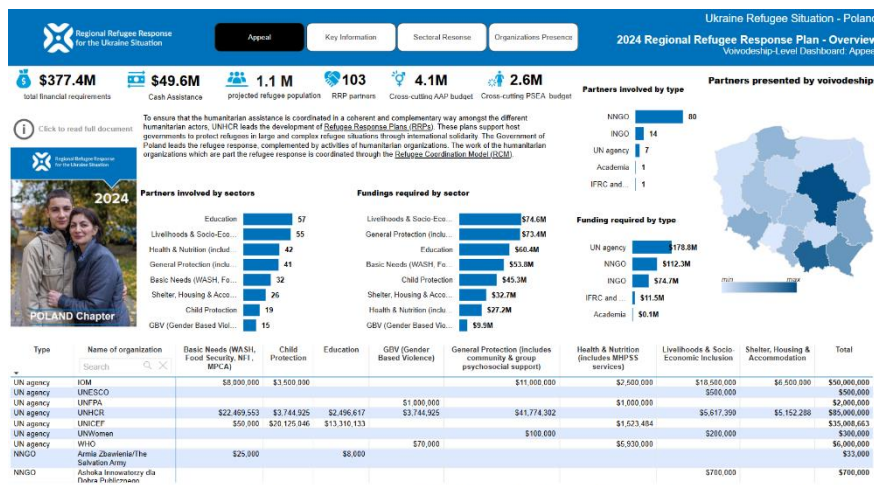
Regional Refugee Response for the Ukraine Situation

Appeal | Key Information | Sectoral Resonse | Organizations Presence

Ukraine Refugee Situation - Poland

2024 Regional Refugee Response Plan - Overview

Voivodeship-Level Dashboard: Appea

$377.4M total financial requirements

$49.6M Cash Assistance

1.1 M projected refugee population

103 RRP partners

4.1M Cross-cutting AAP budget

2.6M Cross-cutting PSEA budget

Click to read full document

To ensure that the humanitarian assistance is coordinated in a coherent and complementary way amongst the different humanitarian actors, UNHCR leads the development of Refugee Response Plans (RRPs). These plans support host governments to protect refugees in large and complex refugee situations through international solidarity. The Government of Poland leads the refugee response, complemented by activities of humanitarian organizations. The work of the humanitarian organizations which are part the refugee response is coordinated through the Refugee Coordination Model (RCM).

Regional Refugee Response for the Ukraine Situation

2024

POLAND Chapter

Partners involved by type

| NNGO | 80 |
|---|---|
| INGO | 14 |
| UN agency | 7 |
| Academia | 1 |
| IFRC and... | 1 |

Partners presented by voivodeship

min max

Partners involved by sectors

| Education | 57 |
|---|---|
| Livelihoods & Socio-Eco... | 55 |
| Health & Nutrition (includ... | 42 |
| General Protection (inclu... | 41 |
| Basic Needs (WASH, Fo... | 32 |
| Shelter, Housing & Acco... | 26 |
| Child Protection | 19 |
| GBV (Gender Based Viol... | 15 |

Fundings required by sector

| Livelihoods & Socio-Eco... | $74.6M |
|---|---|
| General Protection (inclu... | $73.4M |
| Education | $60.4M |
| Basic Needs (WASH, Fo... | $53.8M |
| Child Protection | $45.3M |
| Shelter, Housing & Acco... | $32.7M |
| Health & Nutrition (includ... | $27.2M |
| GBV (Gender Based Viol... | $9.9M |

Funding required by type

| UN agency | $178.8M |
|---|---|
| NNGO | $112.3M |
| INGO | $74.7M |
| IFRC and ... | $11.5M |
| Academia | $0.1M |

| Type | Name of organization | Basic Needs (WASH, Food Security, NFI, MPCA) | Child Protection | Education | GBV (Gender Based Violence) | General Protection (includes community & group psychosocial support) | Health & Nutrition (includes MHPSS services) | Livelihoods & Socio-Economic Inclusion | Shelter, Housing & Accommodation | Total |
|---|---|---|---|---|---|---|---|---|---|---|
| | Search | | | | | | | | | |
| UN agency | IOM | $8,000,000 | $3,500,000 | | | $11,000,000 | $2,500,000 | $18,500,000 | $6,500,000 | $50,000,000 |
| UN agency | UNESCO | | | | | | | $500,000 | | $500,000 |
| UN agency | UNFPA | | | | $1,000,000 | | $1,000,000 | | | $2,000,000 |
| UN agency | UNHCR | $22,469,553 | $3,744,925 | $2,496,617 | $3,744,925 | $41,774,302 | | $5,617,390 | $5,152,288 | $85,000,000 |
| UN agency | UNICEF | $50,000 | $20,125,046 | $13,310,133 | | | $1,523,484 | | | $35,008,663 |
| UN agency | UNWomen | | | | | $100,000 | | $200,000 | | $300,000 |
| UN agency | WHO | | | | $70,000 | | $5,930,000 | | | $6,000,000 |
| NNGO | Armia Zbawienia/The Salvation Army | $25,000 | | $8,000 | | | | | | $33,000 |
| NNGO | Ashoka Innowatorzy dla Dobra Publicznego | | | | | | | $700,000 | | $700,000 |